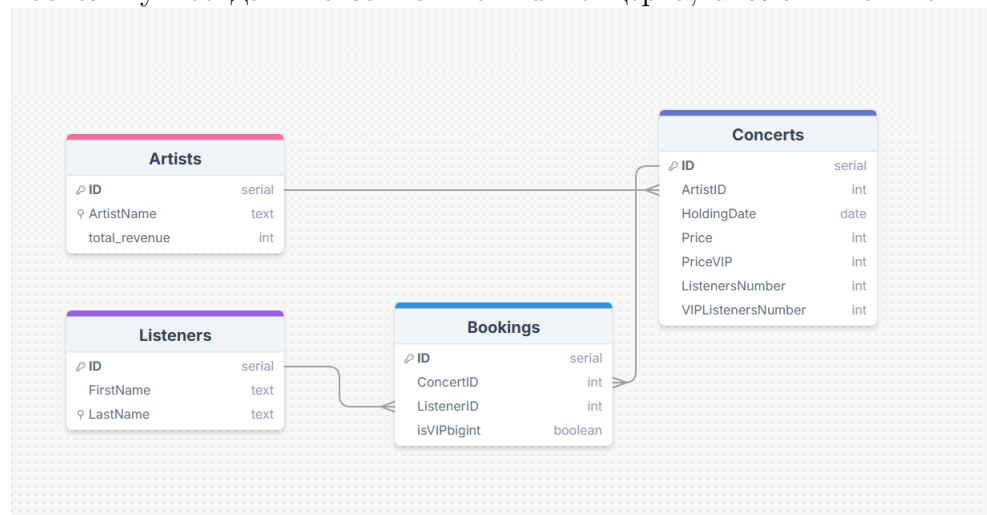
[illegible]

Artists

| | |
|---|---|
| ID | serial |
| ArtistName | text |
| total_revenue | int |

Concerts

| | |
|---|---|
| ID | serial |
| ArtistID | int |
| HoldingDate | date |
| Price | int |
| PriceVIP | int |
| ListenersNumber | int |
| VIPListenersNumber | int |

Listeners

| | |
|---|---|
| ID | serial |
| FirstName | text |
| LastName | text |

Bookings

| | |
|---|---|
| ID | serial |
| ConcertID | int |
| ListenerID | int |
| isVIPbigint | boolean |